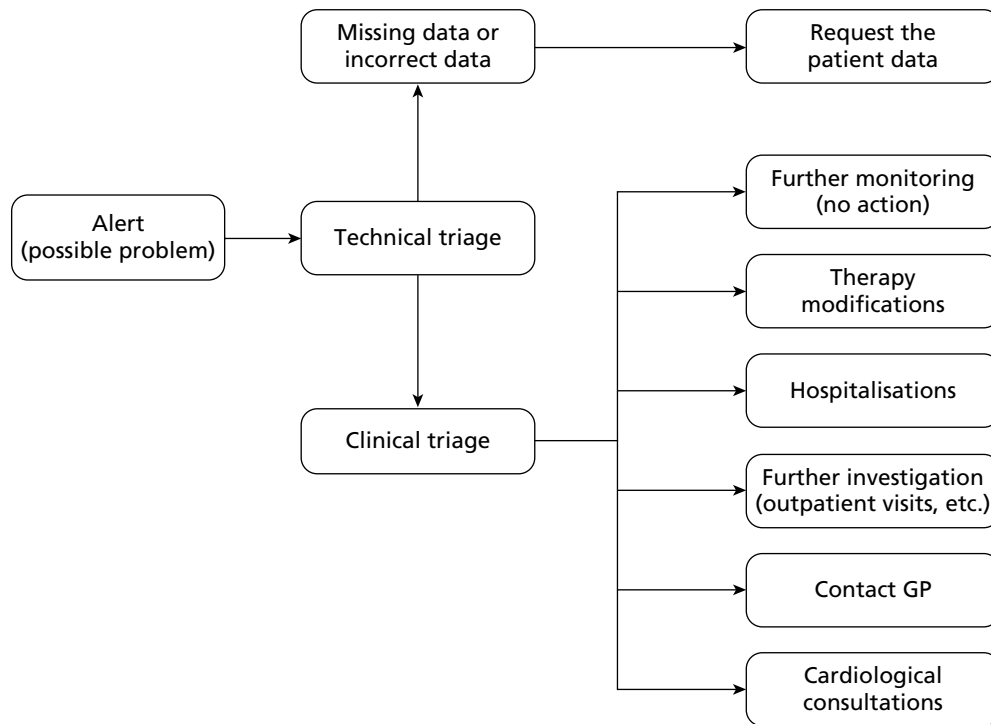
Missing data or incorrect data

Request the patient data

Alert (possible problem)

Technical triage

Further monitoring (no action)

Therapy modifications

Hospitalisations

Clinical triage

Further investigation (outpatient visits, etc.)

Contact GP

Cardiological consultations